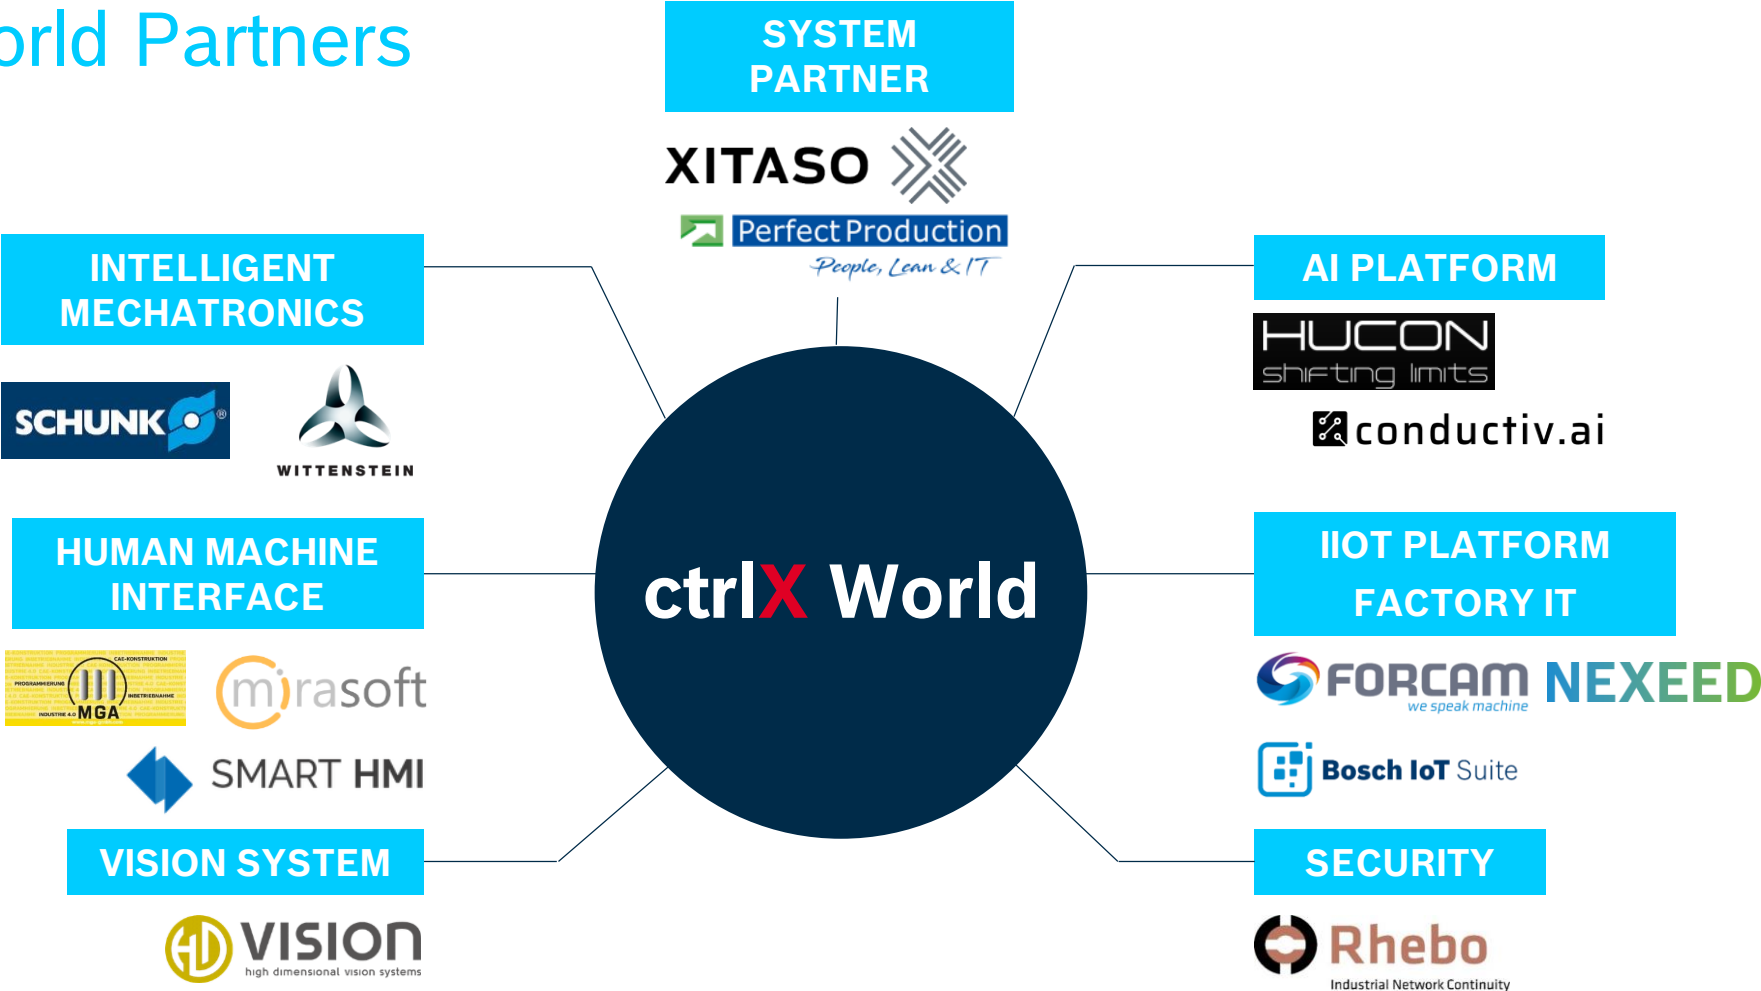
orld Partners

SYSTEM PARTNER

XITASO

Perfect Production
People, Lean & IT

INTELLIGENT MECHATRONICS

SCHUNK

WITTENSTEIN

AI PLATFORM

HUCON
shifting limits

conductiv.ai

ctrlX World

HUMAN MACHINE INTERFACE

PROGRAMMIERUNG CAE-KONSTRUKTION INBETRIEBNAHME INDUSTRIE 4.0 MGA

mirasoft

SMART HMI

IIOT PLATFORM FACTORY IT

FORCAM
we speak machine

NEXEED

Bosch IoT Suite

VISION SYSTEM

VISION
high dimensional vision systems

SECURITY

Rhebo
Industrial Network Continuity